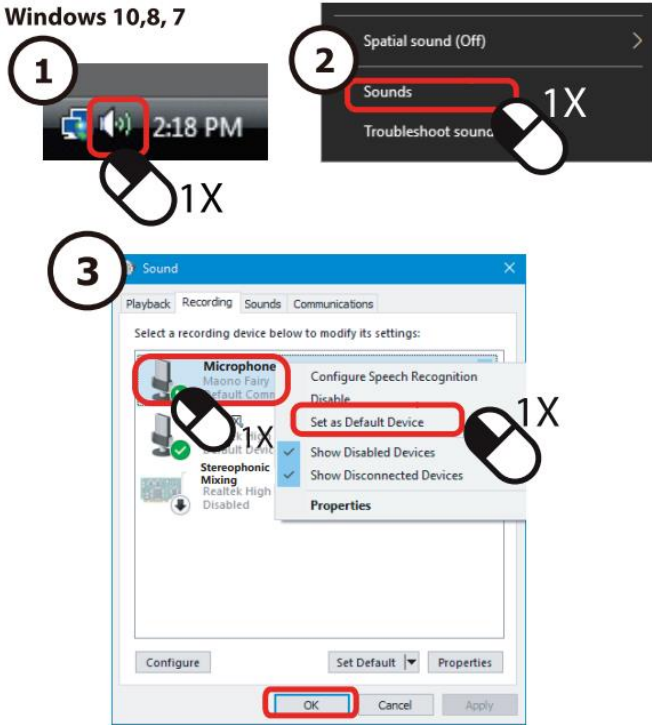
Windows 10,8, 7

1

2:18 PM

1X

2

Spatial sound (Off)

Sounds

Troubleshoot sound

1X

3

Sound

Playback Recording Sounds Communications

Select a recording device below to modify its settings:

Microphone
Maono Fairy
Default Comm

Default Device

1X

Stereophonic Mixing
Realtek High
Disabled

Configure Speech Recognition
Disable
Set as Default Device
Show Disabled Devices
Show Disconnected Devices
Properties

1X

Configure

Set Default

Properties

OK

Cancel

Apply